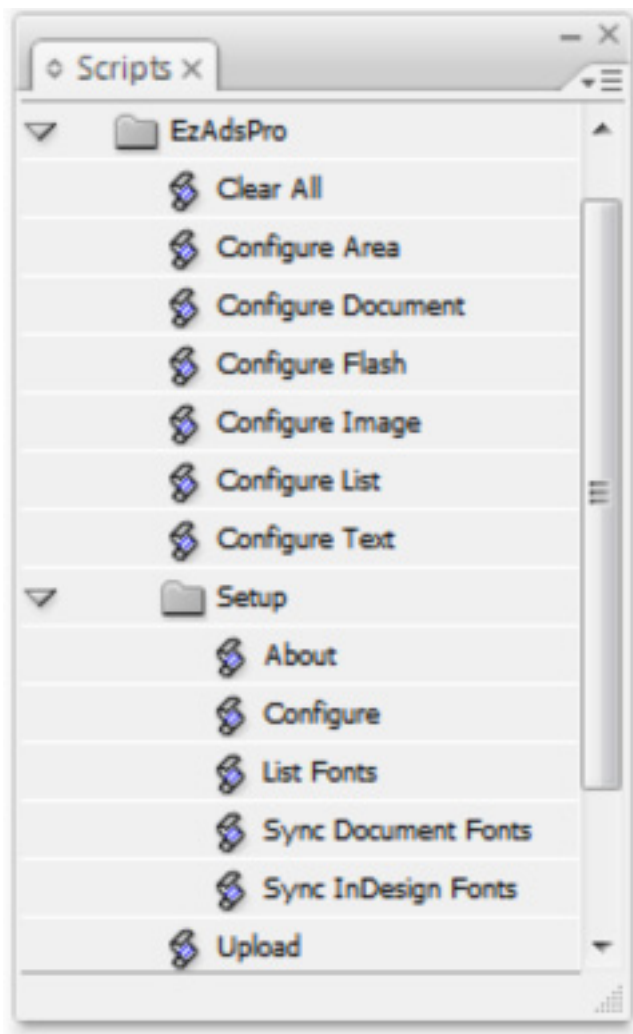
Scripts

EzAdsPro
Clear All
Configure Area
Configure Document
Configure Flash
Configure Image
Configure List
Configure Text
Setup
About
Configure
List Fonts
Sync Document Fonts
Sync InDesign Fonts
Upload